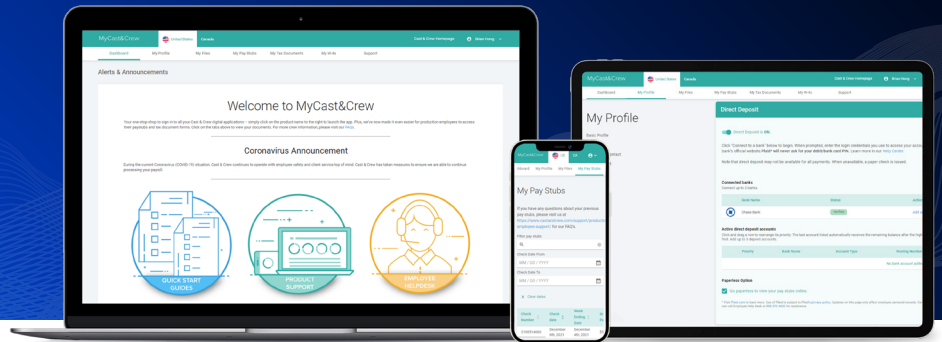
MyCast&Crew
United States
Canada
Cast & Crew Homepage
Brian Hong
Dashboard
My Profile
My Files
My Pay Stubs
My Tax Documents
My W-4s
Support

Alerts & Announcements

Welcome to MyCast&Crew

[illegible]

Coronavirus Announcement

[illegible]

QUICK START GUIDES
PRODUCT SUPPORT
EMPLOYEE HELPDESK

MyCast&Crew
US
CA
Brian Hong
Dboard
My Profile
My Files
My Pay Stubs

My Pay Stubs

If you have any questions about your previous pay stubs, please visit us at https://www.castandcrew.com/support/product/employee-support/ for our FAQs.

Filter pay stubs
Check Date From:
MM / DD / YYYY
Check Date To:
MM / DD / YYYY
Clear dates

Check Number
Check Date
Week Ending Date
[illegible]
December 4th, 2021
December 4th, 2021

MyCast&Crew
United States
Canada
Cast & Crew Homepage
Brian Hong
Dashboard
My Profile
My Files
My Pay Stubs
My Tax Documents
My W-4s
Support

My Profile
Basic Profile
Direct

Direct Deposit
Direct Deposit is ON

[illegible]

Connected banks
Bank Name
Status
Action
Chase Bank
Verified

Active direct deposit accounts
Priority
Bank Name
Account Type
Routing Number
No bank account added

Paperless Option
Go paperless to view your pay stubs online.